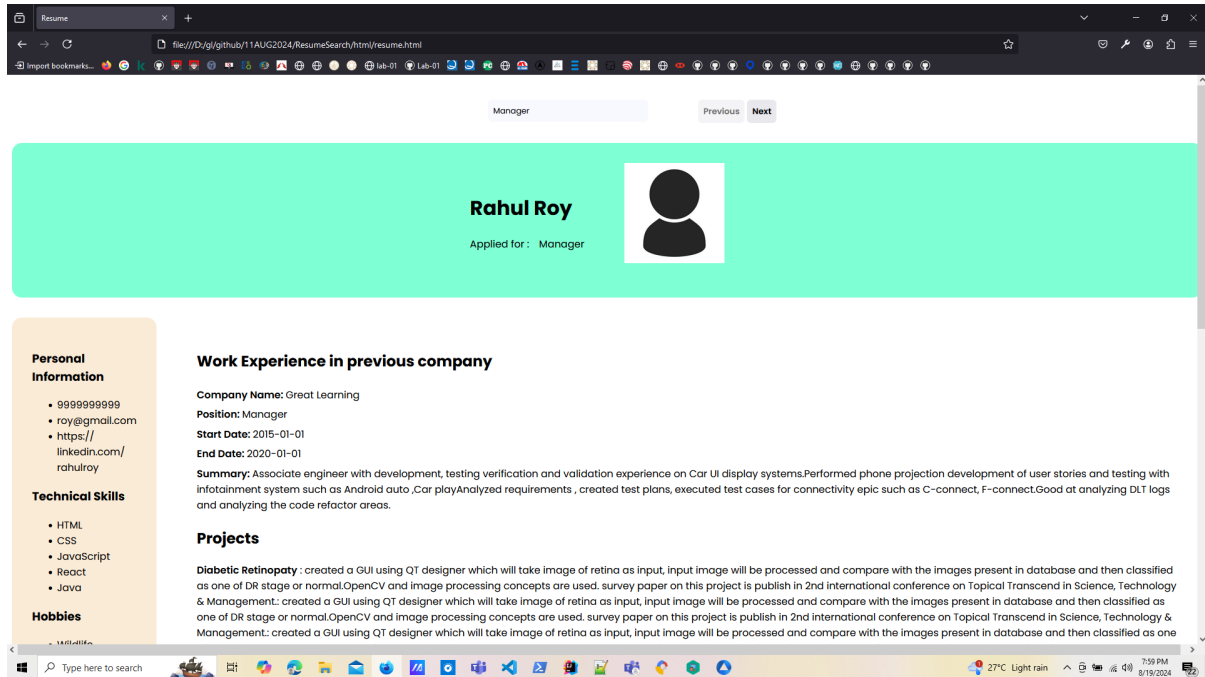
Resume
file:///D:/gi/github/11AUG2024/ResumeSearch/html/resume.html
Import bookmarks... lab-01 Lab-01

Manager
Previous Next

Rahul Roy
Applied for : Manager

Personal Information
- 9999999999
- roy@gmail.com
- https://linkedin.com/rahulroy

Technical Skills
- HTML
- CSS
- JavaScript
- React
- Java

Hobbies
- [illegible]

Work Experience in previous company

Company Name: Great Learning
Position: Manager
Start Date: 2015-01-01
End Date: 2020-01-01
Summary: Associate engineer with development, testing verification and validation experience on Car UI display systems.Performed phone projection development of user stories and testing with infotainment system such as Android auto ,Car playAnalyzed requirements , created test plans, executed test cases for connectivity epic such as C-connect, F-connect.Good at analyzing DLT logs and analyzing the code refactor areas.

Projects

Diabetic Retinopaty : created a GUI using QT designer which will take image of retina as input, input image will be processed and compare with the images present in database and then classified as one of DR stage or normal.OpenCV and image processing concepts are used. survey paper on this project is publish in 2nd international conference on Topical Transcend in Science, Technology & Management.: created a GUI using QT designer which will take image of retina as input, input image will be processed and compare with the images present in database and then classified as one of DR stage or normal.OpenCV and image processing concepts are used. survey paper on this project is publish in 2nd international conference on Topical Transcend in Science, Technology & Management.: created a GUI using QT designer which will take image of retina as input, input image will be processed and compare with the images present in database and then classified as one

Type here to search
27°C Light rain
7:59 PM
8/19/2024
22